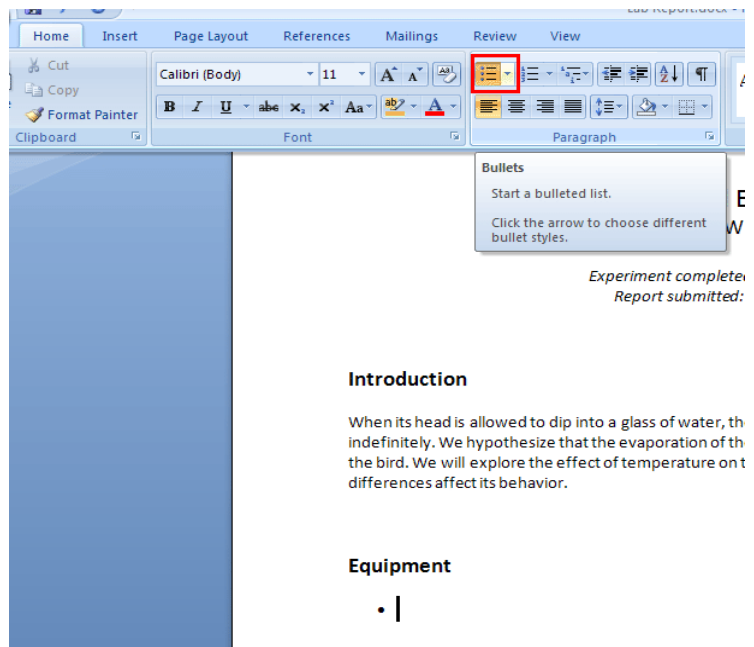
Lab Report.docx -

Home Insert Page Layout References Mailings Review View

Cut
Copy
Format Painter
Clipboard

Calibri (Body) 11
B I U abe $x_2$ $x^2$ Aa
Font

Paragraph

Bullets
Start a bulleted list.
Click the arrow to choose different bullet styles.

E
W

Experiment complete
Report submitted:

Introduction

When its head is allowed to dip into a glass of water, th indefinitely. We hypothesize that the evaporation of th the bird. We will explore the effect of temperature on t differences affect its behavior.

Equipment

•